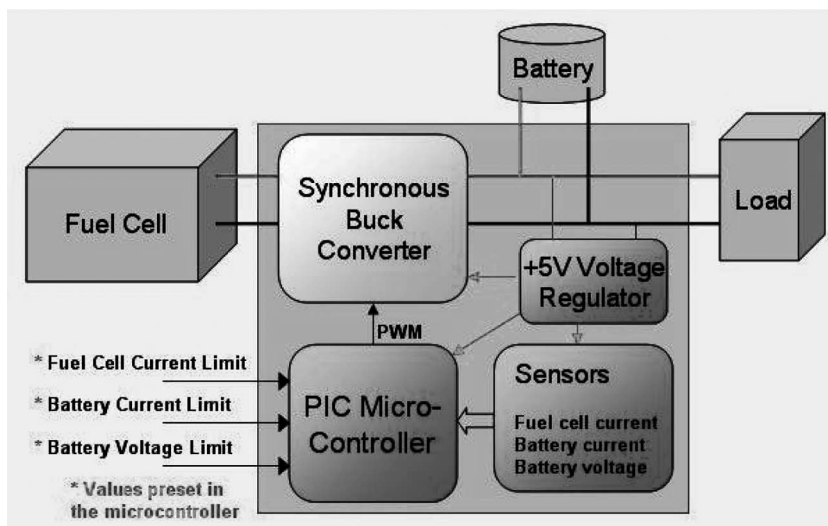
Battery

Fuel Cell

Synchronous Buck Converter

Load

+5V Voltage Regulator

PWM

* Fuel Cell Current Limit

* Battery Current Limit

* Battery Voltage Limit

PIC Micro-Controller

Sensors

Fuel cell current
Battery current
Battery voltage

* Values preset in the microcontroller